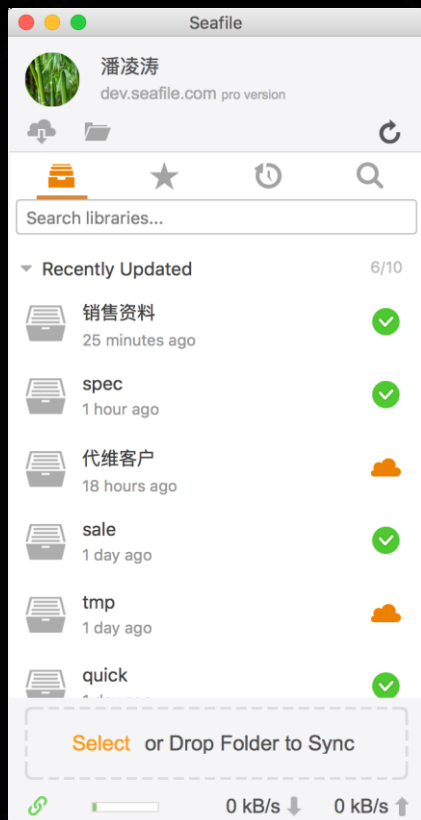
Seafile

潘凌涛
dev.seafile.com pro version

Search libraries...

Recently Updated 6/10

销售资料
25 minutes ago

spec
1 hour ago

代维客户
18 hours ago

sale
1 day ago

tmp
1 day ago

quick
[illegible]

Select or Drop Folder to Sync

0 kB/s 0 kB/s